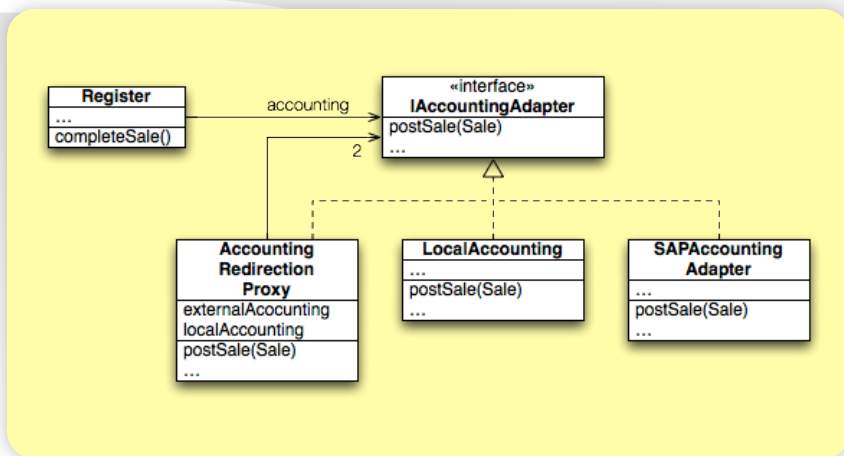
Register
...
completeSale()

accounting

«interface»
IAccountingAdapter
postSale(Sale)
...

2

Accounting Redirection Proxy
externalAcocunting
localAccounting
postSale(Sale)
...

LocalAccounting
...
postSale(Sale)
...

SAPAccounting Adapter
...
postSale(Sale)
...